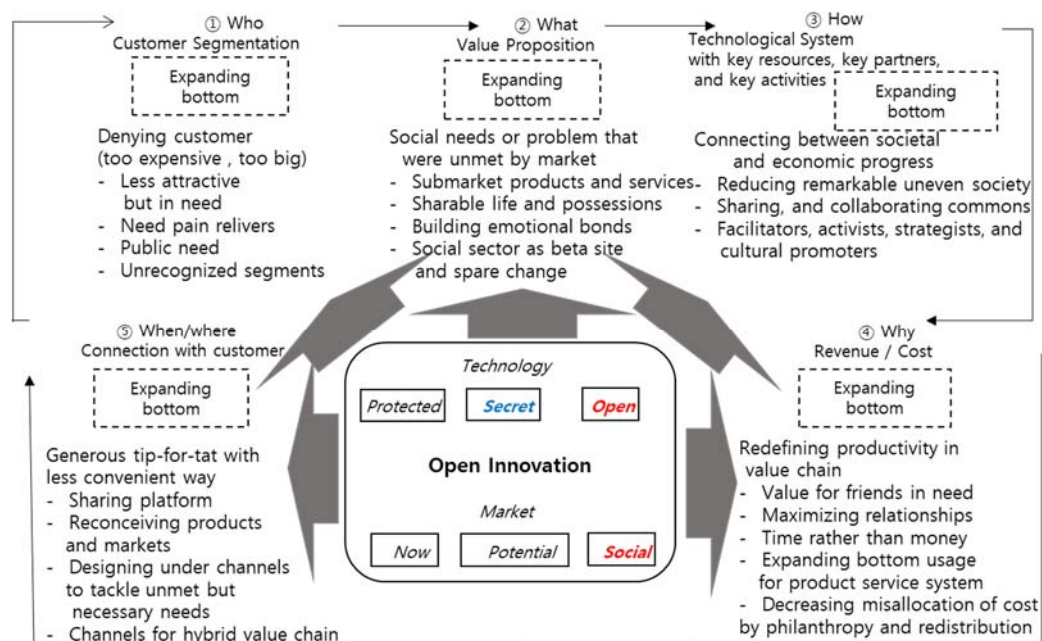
① Who
Customer Segmentation

Expanding bottom

Denying customer (too expensive , too big)
- Less attractive but in need
- Need pain relivers
- Public need
- Unrecognized segments

② What
Value Proposition

Expanding bottom

Social needs or problem that were unmet by market
- Submarket products and services
- Sharable life and possessions
- Building emotional bonds
- Social sector as beta site and spare change

③ How
Technological System with key resources, key partners, and key activities

Expanding bottom

Connecting between societal and economic progress
- Reducing remarkable uneven society
- Sharing, and collaborating commons
- Facilitators, activists, strategists, and cultural promoters

⑤ When/where
Connection with customer

Expanding bottom

Generous tip-for-tat with less convenient way
- Sharing platform
- Reconceiving products and markets
- Designing under channels to tackle unmet but necessary needs
- Channels for hybrid value chain

Technology

Protected | Secret | Open

Open Innovation

Market

Now | Potential | Social

④ Why
Revenue / Cost

Expanding bottom

Redefining productivity in value chain
- Value for friends in need
- Maximizing relationships
- Time rather than money
- Expanding bottom usage for product service system
- Decreasing misallocation of cost by philanthropy and redistribution